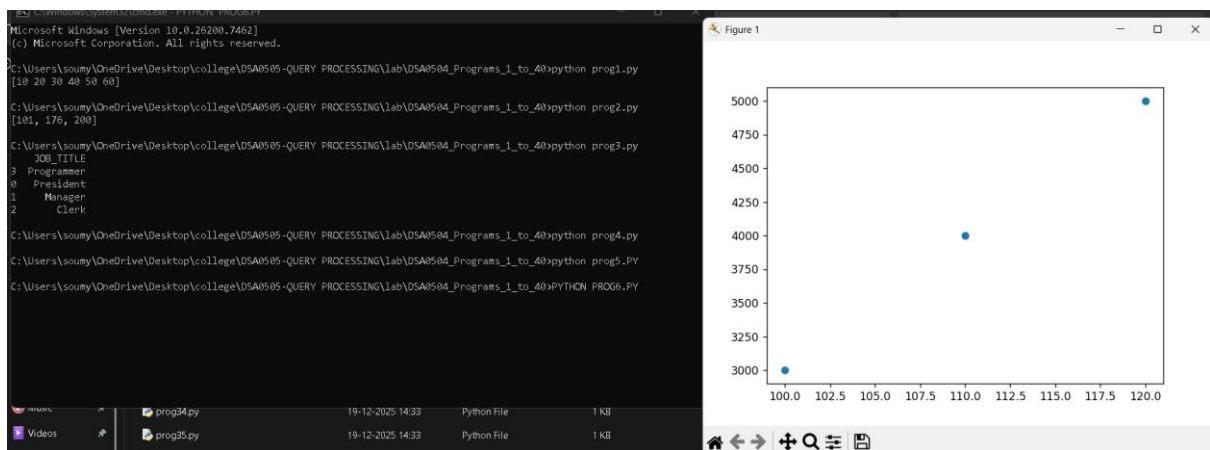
C:\Windows\System32\cmd.exe - PYTHON PROG6.PY
Microsoft Windows [Version 10.0.26200.7462]
(c) Microsoft Corporation. All rights reserved.

C:\Users\soumy\OneDrive\Desktop\college\DSA0505-QUERY PROCESSING\lab\DSA0504_Programs_1_to_40>python prog1.py
[10 20 30 40 50 60]

C:\Users\soumy\OneDrive\Desktop\college\DSA0505-QUERY PROCESSING\lab\DSA0504_Programs_1_to_40>python prog2.py
[101, 176, 200]

C:\Users\soumy\OneDrive\Desktop\college\DSA0505-QUERY PROCESSING\lab\DSA0504_Programs_1_to_40>python prog3.py
JOB_TITLE
3 Programmer
0 President
1 Manager
2 Clerk

C:\Users\soumy\OneDrive\Desktop\college\DSA0505-QUERY PROCESSING\lab\DSA0504_Programs_1_to_40>python prog4.py

C:\Users\soumy\OneDrive\Desktop\college\DSA0505-QUERY PROCESSING\lab\DSA0504_Programs_1_to_40>python prog5.PY

C:\Users\soumy\OneDrive\Desktop\college\DSA0505-QUERY PROCESSING\lab\DSA0504_Programs_1_to_40>PYTHON PROG6.PY

Music
Videos
prog34.py 19-12-2025 14:33 Python File 1 KB
prog35.py 19-12-2025 14:33 Python File 1 KB

Figure 1
5000
4750
4500
4250
4000
3750
3500
3250
3000
100.0 102.5 105.0 107.5 110.0 112.5 115.0 117.5 120.0